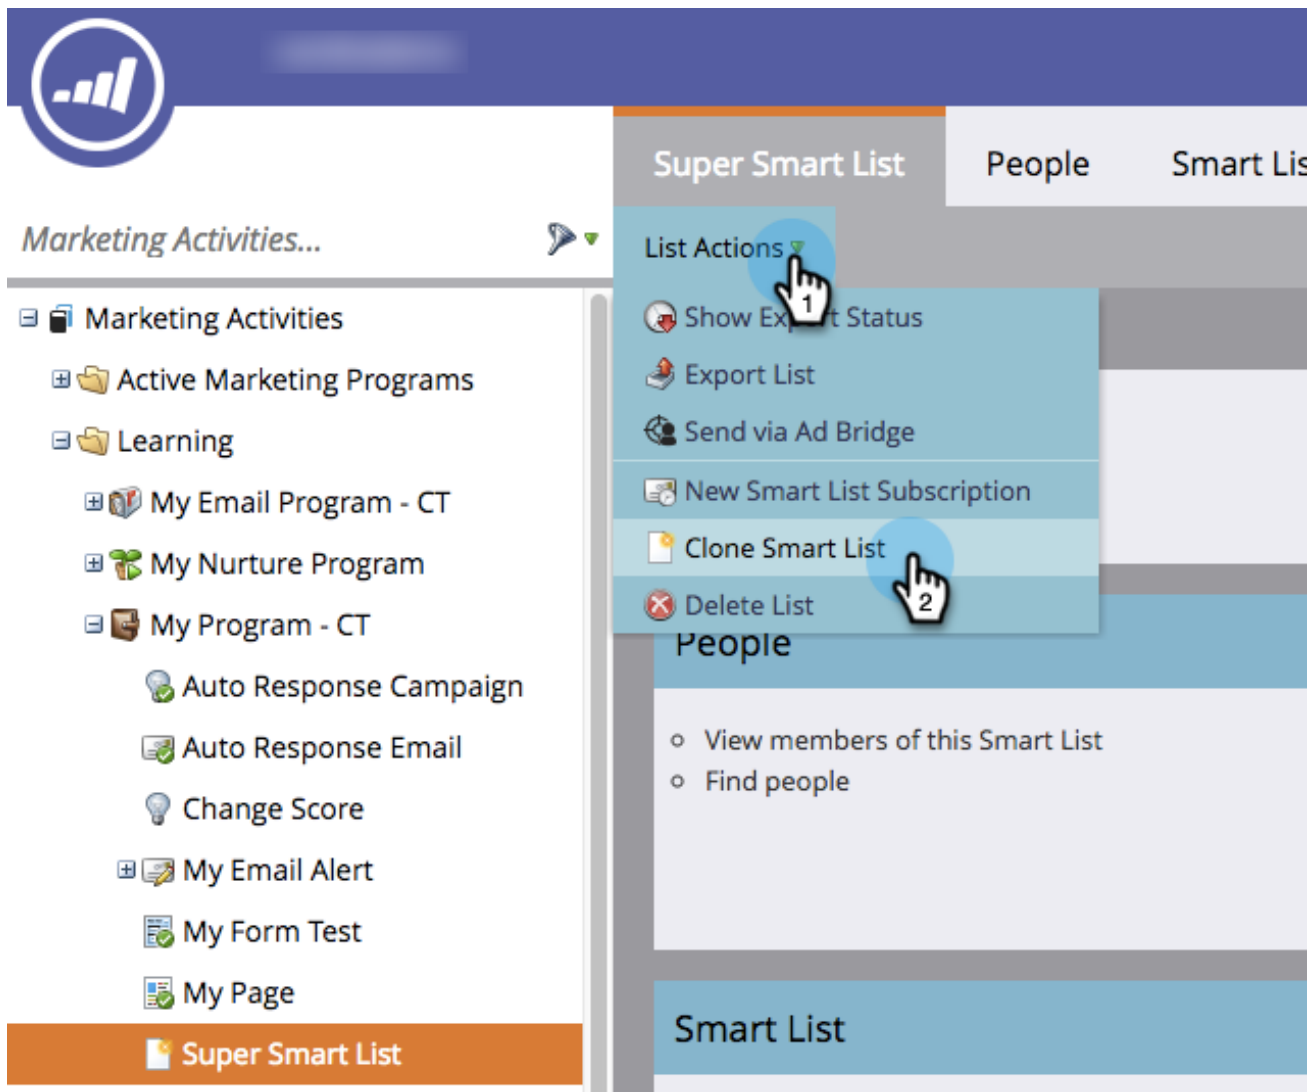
Super Smart List
People
Smart Lis

Marketing Activities...

Marketing Activities
Active Marketing Programs
Learning
My Email Program - CT
My Nurture Program
My Program - CT
Auto Response Campaign
Auto Response Email
Change Score
My Email Alert
My Form Test
My Page
Super Smart List

List Actions
1
Show Ex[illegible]t Status
Export List
Send via Ad Bridge
New Smart List Subscription
Clone Smart List
2
Delete List

People
View members of this Smart List
Find people

Smart List